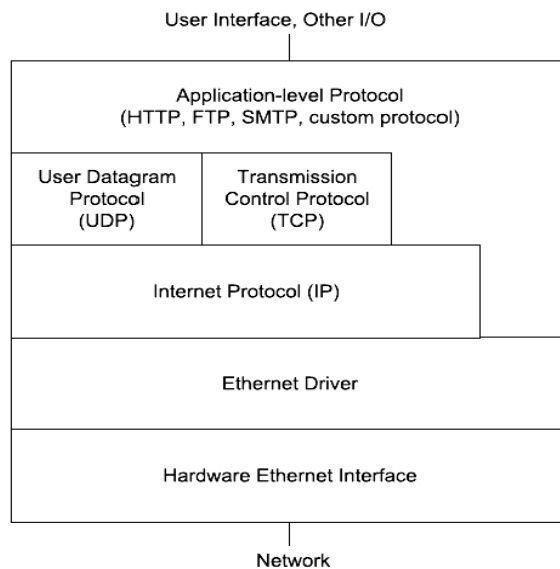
User Interface, Other I/O

Application-level Protocol
(HTTP, FTP, SMTP, custom protocol)

User Datagram Protocol (UDP)

Transmission Control Protocol (TCP)

Internet Protocol (IP)

Ethernet Driver

Hardware Ethernet Interface

Network